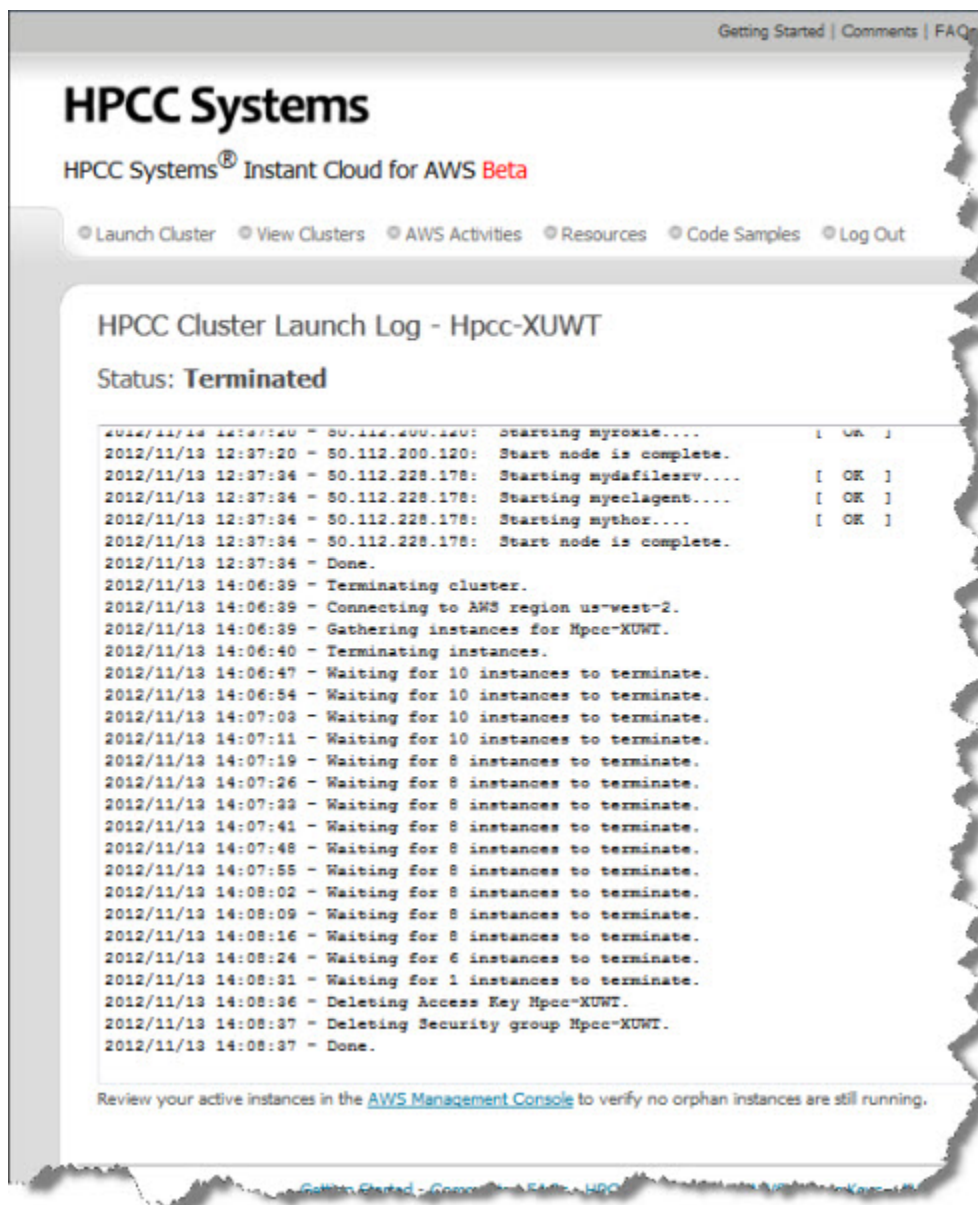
Getting Started | Comments | FAQ

HPCC Systems

HPCC Systems® Instant Cloud for AWS Beta

Launch Cluster  View Clusters  AWS Activities  Resources  Code Samples  Log Out

HPCC Cluster Launch Log - Hpcc-XUWT

Status: Terminated

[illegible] Starting myroxie.... [ OK ]
2012/11/13 12:37:20 - 50.112.200.120: Start node is complete.
2012/11/13 12:37:34 - 50.112.228.178: Starting mydafilesrv.... [ OK ]
2012/11/13 12:37:34 - 50.112.228.178: Starting myeclagent.... [ OK ]
2012/11/13 12:37:34 - 50.112.228.178: Starting mythor.... [ OK ]
2012/11/13 12:37:34 - 50.112.228.178: Start node is complete.
2012/11/13 12:37:34 - Done.
2012/11/13 14:06:39 - Terminating cluster.
2012/11/13 14:06:39 - Connecting to AWS region us-west-2.
2012/11/13 14:06:39 - Gathering instances for Hpcc-XUWT.
2012/11/13 14:06:40 - Terminating instances.
2012/11/13 14:06:47 - Waiting for 10 instances to terminate.
2012/11/13 14:06:54 - Waiting for 10 instances to terminate.
2012/11/13 14:07:03 - Waiting for 10 instances to terminate.
2012/11/13 14:07:11 - Waiting for 10 instances to terminate.
2012/11/13 14:07:19 - Waiting for 8 instances to terminate.
2012/11/13 14:07:26 - Waiting for 8 instances to terminate.
2012/11/13 14:07:33 - Waiting for 8 instances to terminate.
2012/11/13 14:07:41 - Waiting for 8 instances to terminate.
2012/11/13 14:07:48 - Waiting for 8 instances to terminate.
2012/11/13 14:07:55 - Waiting for 8 instances to terminate.
2012/11/13 14:08:02 - Waiting for 8 instances to terminate.
2012/11/13 14:08:09 - Waiting for 8 instances to terminate.
2012/11/13 14:08:16 - Waiting for 8 instances to terminate.
2012/11/13 14:08:24 - Waiting for 6 instances to terminate.
2012/11/13 14:08:31 - Waiting for 1 instances to terminate.
2012/11/13 14:08:36 - Deleting Access Key Hpcc-XUWT.
2012/11/13 14:08:37 - Deleting Security group Hpcc-XUWT.
2012/11/13 14:08:37 - Done.

Review your active instances in the AWS Management Console to verify no orphan instances are still running.

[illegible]